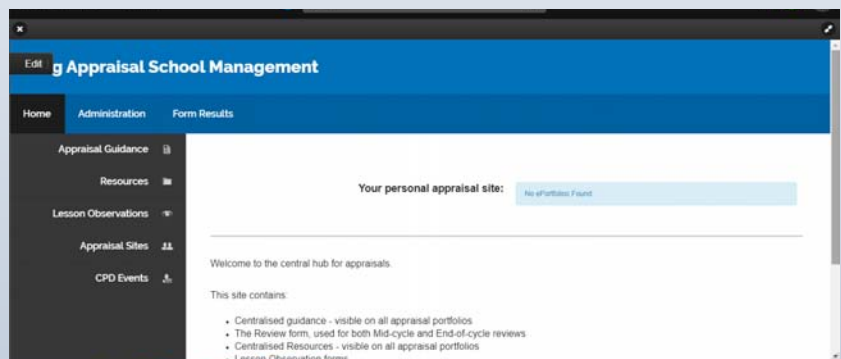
Edit

g Appraisal School Management

Home Administration Form Results

Appraisal Guidance

Resources

Lesson Observations

Appraisal Sites

CPD Events

Your personal appraisal site:

No ePortfolios Found

Welcome to the central hub for appraisals.

This site contains:

- Centralised guidance - visible on all appraisal portfolios
- The Review form, used for both Mid-cycle and End-of-cycle reviews
- Centralised Resources - visible on all appraisal portfolios
- Lesson Observation forms